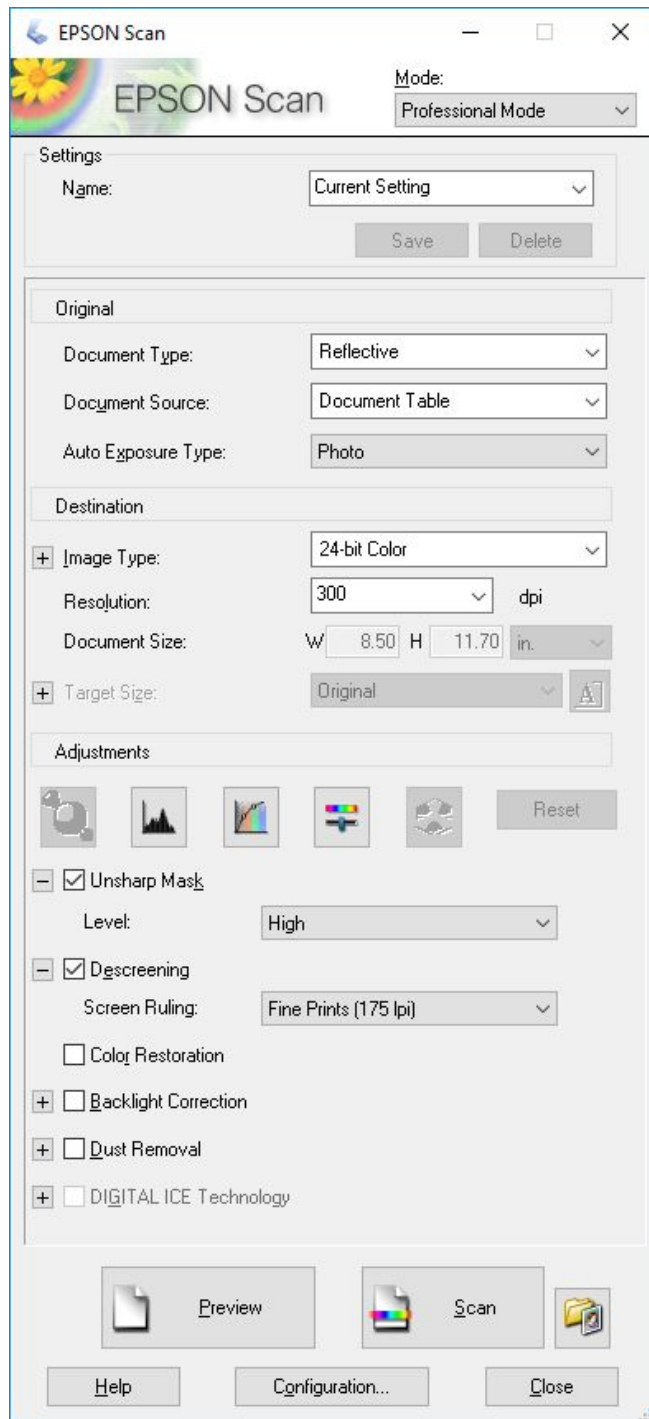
EPSON Scan

EPSON Scan

Mode:
Professional Mode

Settings
Name: Current Setting
Save Delete

Original
Document Type: Reflective
Document Source: Document Table
Auto Exposure Type: Photo

Destination
Image Type: 24-bit Color
Resolution: 300 dpi
Document Size: W 8.50 H 11.70 in.
Target Size: Original

Adjustments
Reset

Unsharp Mask
Level: High

Descreening
Screen Ruling: Fine Prints (175 lpi)

Color Restoration

Backlight Correction

Dust Removal

DIGITAL ICE Technology

Preview
Scan

Help
Configuration...
Close